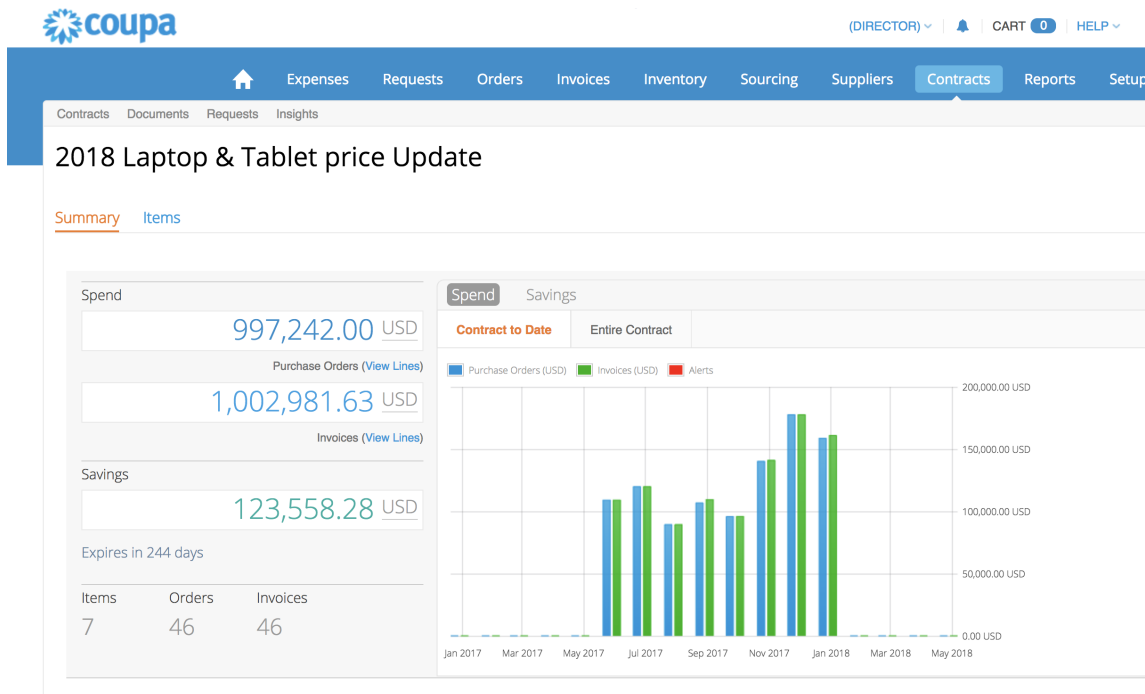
coupa

(DIRECTOR) | CART 0 | HELP

Expenses Requests Orders Invoices Inventory Sourcing Suppliers Contracts Reports Setup

Contracts Documents Requests Insights

2018 Laptop & Tablet price Update

Summary Items

Spend

997,242.00 USD

Purchase Orders (View Lines)

1,002,981.63 USD

Invoices (View Lines)

Savings

123,558.28 USD

Expires in 244 days

| Items | Orders | Invoices |
|---|---|---|
| 7 | 46 | 46 |

Spend Savings

Contract to Date Entire Contract

Purchase Orders (USD) Invoices (USD) Alerts

200,000.00 USD
150,000.00 USD
100,000.00 USD
50,000.00 USD
0.00 USD

Jan 2017 Mar 2017 May 2017 Jul 2017 Sep 2017 Nov 2017 Jan 2018 Mar 2018 May 2018